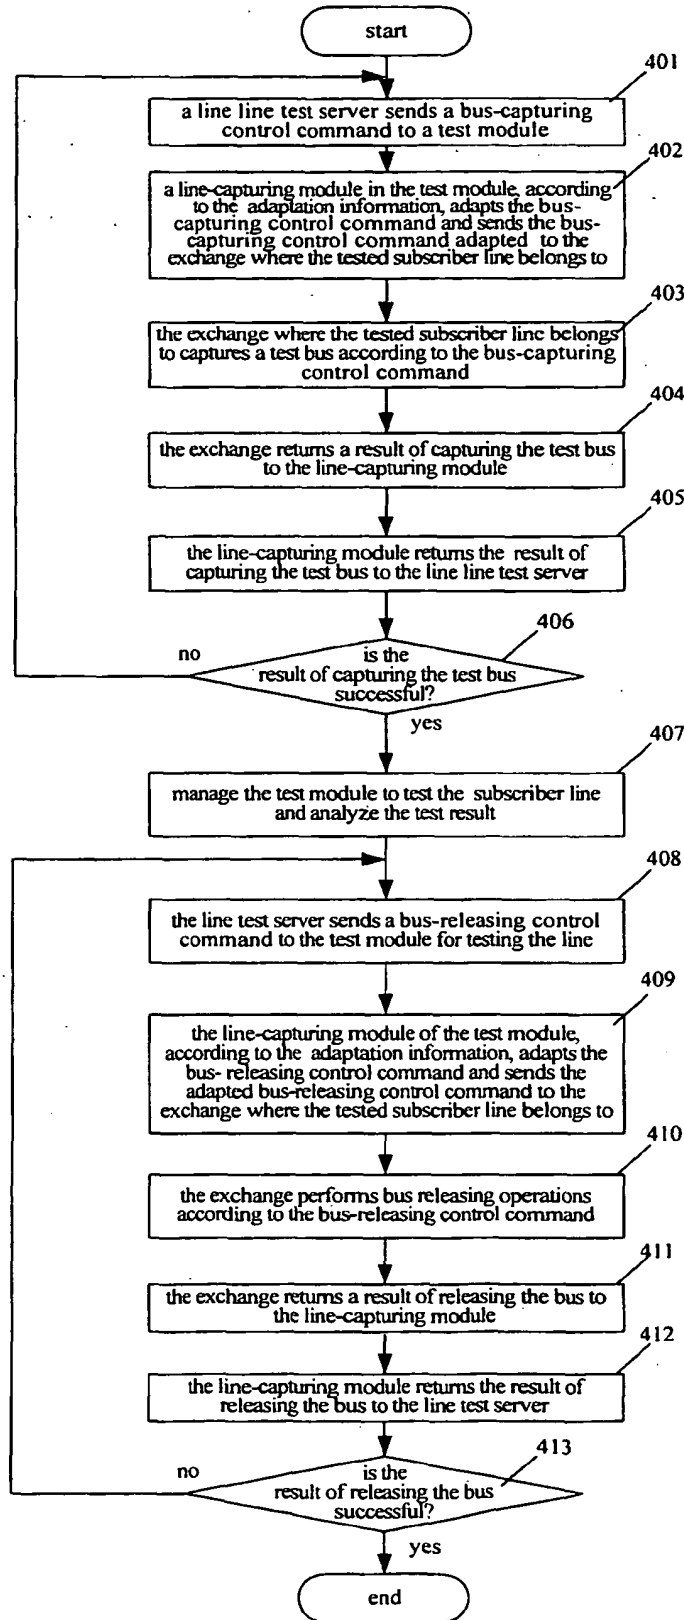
start

401

a line line test server sends a bus-capturing control command to a test module

402

a line-capturing module in the test module, according to the adaptation information, adapts the bus-capturing control command and sends the bus-capturing control command adapted to the exchange where the tested subscriber line belongs to

403

the exchange where the tested subscriber line belongs to captures a test bus according to the bus-capturing control command

404

the exchange returns a result of capturing the test bus to the line-capturing module

405

the line-capturing module returns the result of capturing the test bus to the line line test server

406

no

is the result of capturing the test bus successful?

yes

407

manage the test module to test the subscriber line and analyze the test result

408

the line test server sends a bus-releasing control command to the test module for testing the line

409

the line-capturing module of the test module, according to the adaptation information, adapts the bus- releasing control command and sends the adapted bus-releasing control command to the exchange where the tested subscriber line belongs to

410

the exchange performs bus releasing operations according to the bus-releasing control command

411

the exchange returns a result of releasing the bus to the line-capturing module

412

the line-capturing module returns the result of releasing the bus to the line test server

413

no

is the result of releasing the bus successful?

yes

end